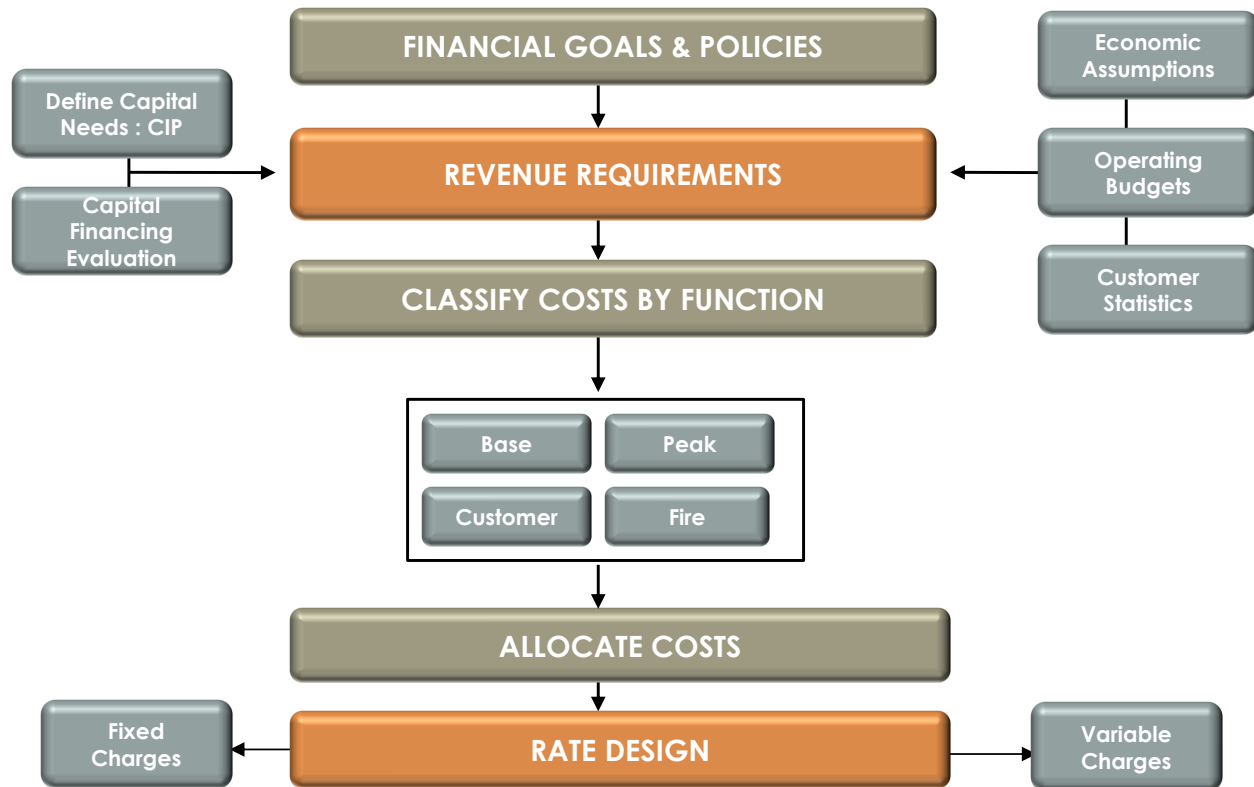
FINANCIAL GOALS & POLICIES

Define Capital Needs : CIP

Capital Financing Evaluation

REVENUE REQUIREMENTS

Economic Assumptions

Operating Budgets

Customer Statistics

CLASSIFY COSTS BY FUNCTION

Base

Peak

Customer

Fire

ALLOCATE COSTS

Fixed Charges

RATE DESIGN

Variable Charges